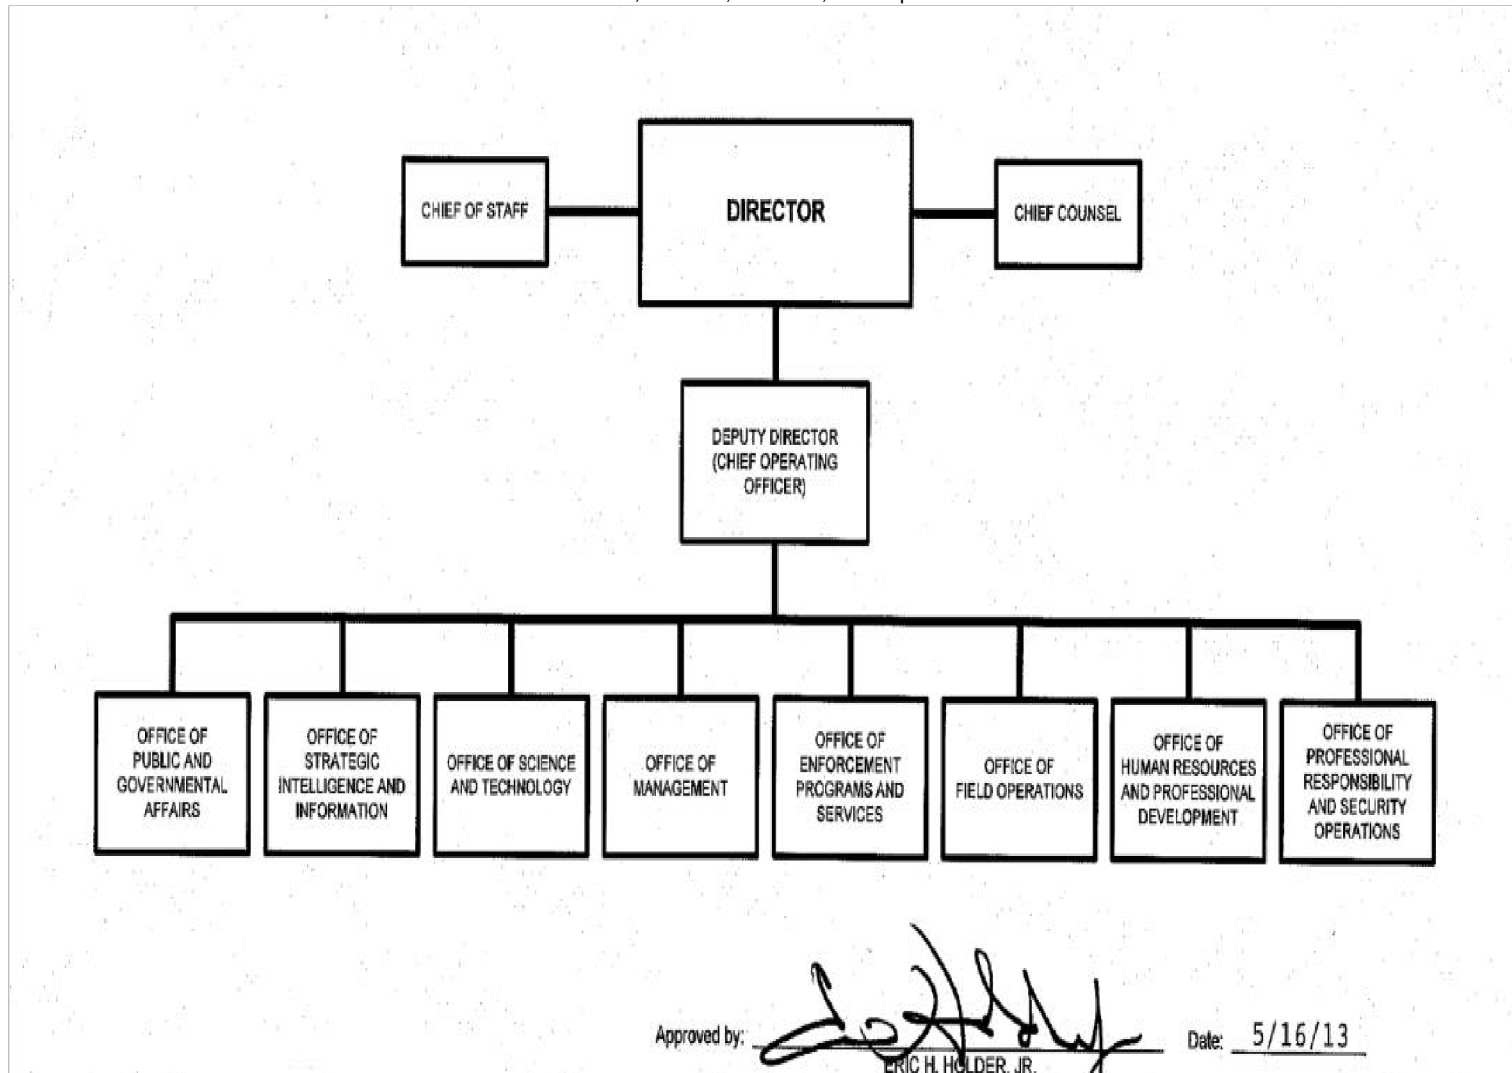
CHIEF OF STAFF

DIRECTOR

CHIEF COUNSEL

DEPUTY DIRECTOR (CHIEF OPERATING OFFICER)

OFFICE OF PUBLIC AND GOVERNMENTAL AFFAIRS

OFFICE OF STRATEGIC INTELLIGENCE AND INFORMATION

OFFICE OF SCIENCE AND TECHNOLOGY

OFFICE OF MANAGEMENT

OFFICE OF ENFORCEMENT PROGRAMS AND SERVICES

OFFICE OF FIELD OPERATIONS

OFFICE OF HUMAN RESOURCES AND PROFESSIONAL DEVELOPMENT

OFFICE OF PROFESSIONAL RESPONSIBILITY AND SECURITY OPERATIONS

Approved by: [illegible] ERIC H. HOLDER, JR.

Date: 5/16/13